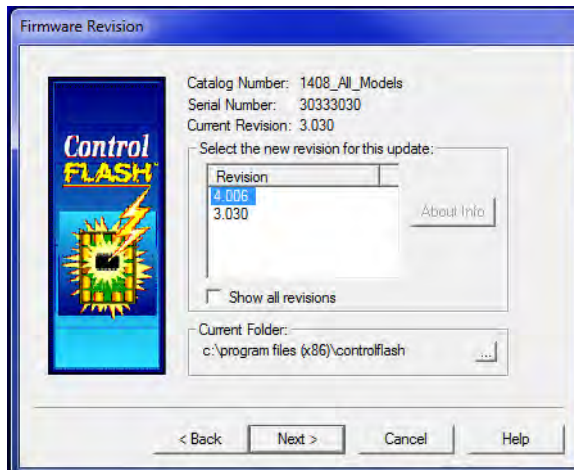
Firmware Revision

Control FLASH

Catalog Number: 1408_All_Models
Serial Number: 30333030
Current Revision: 3.030

Select the new revision for this update:

| Revision |
|---|
| 4.006 |
| 3.030 |

About Info

Show all revisions

Current Folder:
c:\program files (x86)\controlflash

...

< Back
Next >
Cancel
Help